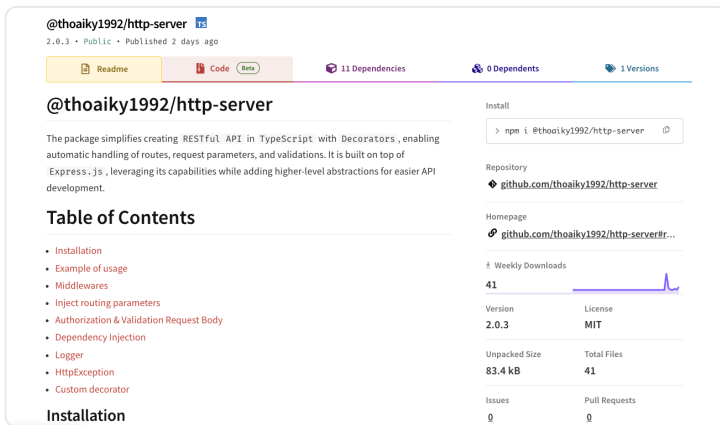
@thoaiky1992/http-server TS

2.0.3 • Public • Published 2 days ago

Readme | Code Beta | 11 Dependencies | 0 Dependents | 1 Versions

@thoaiky1992/http-server

The package simplifies creating RESTful API in TypeScript with Decorators, enabling automatic handling of routes, request parameters, and validations. It is built on top of Express.js, leveraging its capabilities while adding higher-level abstractions for easier API development.

Table of Contents

- Installation
- Example of usage
- Middlewares
- Inject routing parameters
- Authorization & Validation Request Body
- Dependency Injection
- Logger
- HttpException
- Custom decorator

Installation

Install

> npm i @thoaiky1992/http-server

Repository

github.com/thoaiky1992/http-server

Homepage

github.com/thoaiky1992/http-server#r...

Weekly Downloads

41

Version

2.0.3

License

MIT

Unpacked Size

83.4 kB

Total Files

41

Issues

0

Pull Requests

0